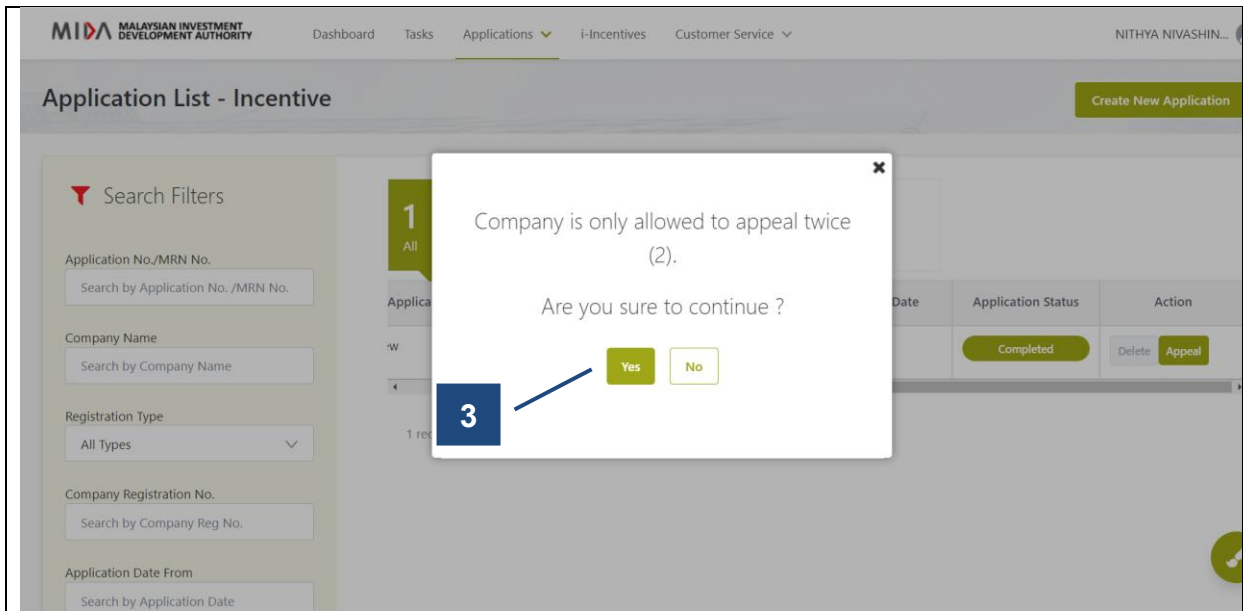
MIDA MALAYSIAN INVESTMENT DEVELOPMENT AUTHORITY

Dashboard Tasks Applications i-Incentives Customer Service

NITHYA NIVASHIN...

Application List - Incentive

Create New Application

Search Filters

Application No./MRN No.

Search by Application No. /MRN No.

Company Name

Search by Company Name

Registration Type

All Types

Company Registration No.

Search by Company Reg No.

Application Date From

Search by Application Date

1
All

Applica

Date

Application Status

Action

w

Completed

Delete Appeal

1 rec

×

Company is only allowed to appeal twice (2).

Are you sure to continue ?

Yes No

3